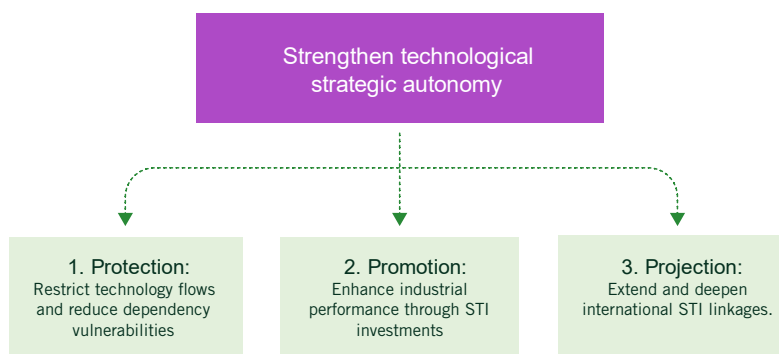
Strengthen technological strategic autonomy

1. Protection:
Restrict technology flows and reduce dependency vulnerabilities

2. Promotion:
Enhance industrial performance through STI investments

3. Projection:
Extend and deepen international STI linkages.